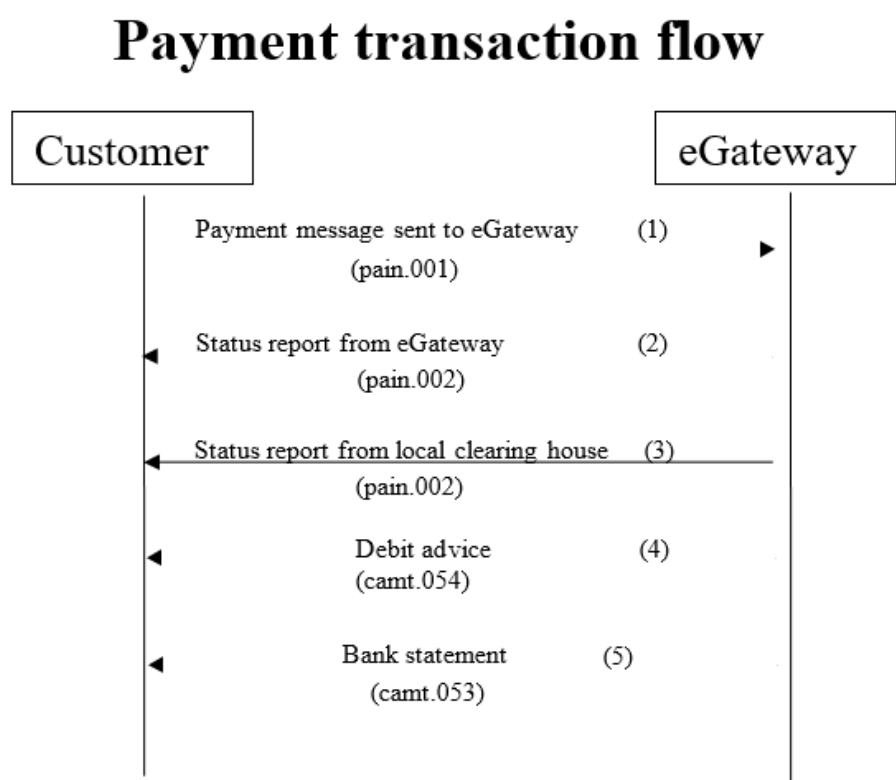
Payment transaction flow

Customer

eGateway

Payment message sent to eGateway (1)
(pain.001)

Status report from eGateway (2)
(pain.002)

Status report from local clearing house (3)
(pain.002)

Debit advice (4)
(camt.054)

Bank statement (5)
(camt.053)